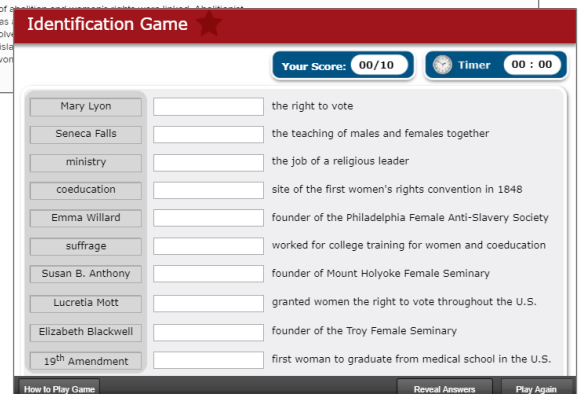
Identification Game

Your Score: 00/10

Timer 00 : 00

| | |
|---|---|
| Mary Lyon | the right to vote |
| Seneca Falls | the teaching of males and females together |
| ministry | the job of a religious leader |
| coeducation | site of the first women's rights convention in 1848 |
| Emma Willard | founder of the Philadelphia Female Anti-Slavery Society |
| suffrage | worked for college training for women and coeducation |
| Susan B. Anthony | founder of Mount Holyoke Female Seminary |
| Lucretia Mott | granted women the right to vote throughout the U.S. |
| Elizabeth Blackwell | founder of the Troy Female Seminary |
| 19$^{th}$ Amendment | first woman to graduate from medical school in the U.S. |

How to Play Game

Reveal Answers

Play Again